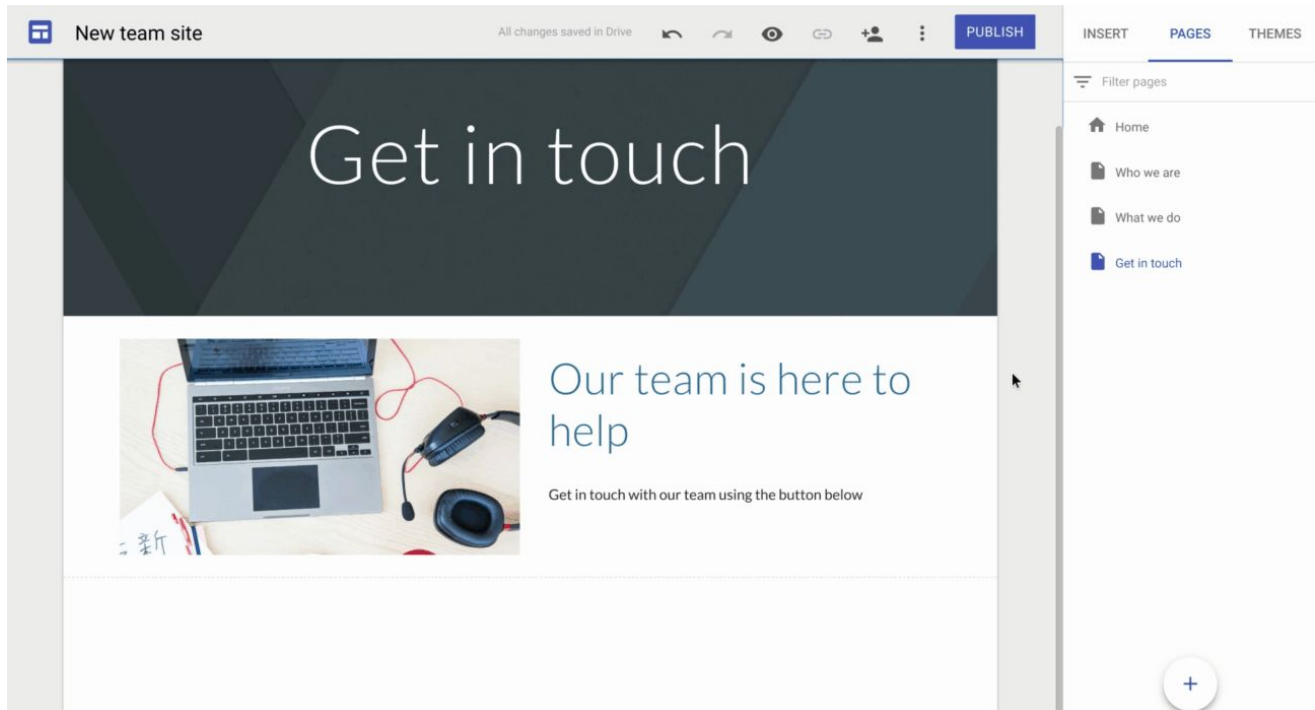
New team site

All changes saved in Drive

PUBLISH

INSERT

PAGES

THEMES

Filter pages

Home

Who we are

What we do

Get in touch

Get in touch

Our team is here to help

Get in touch with our team using the button below

+